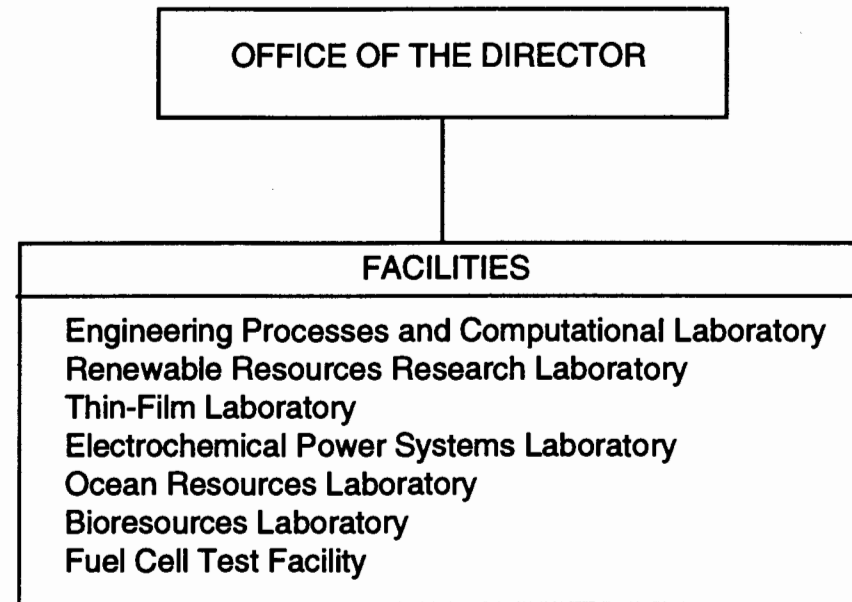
OFFICE OF THE DIRECTOR

FACILITIES

Engineering Processes and Computational Laboratory
Renewable Resources Research Laboratory
Thin-Film Laboratory
Electrochemical Power Systems Laboratory
Ocean Resources Laboratory
Bioresources Laboratory
Fuel Cell Test Facility